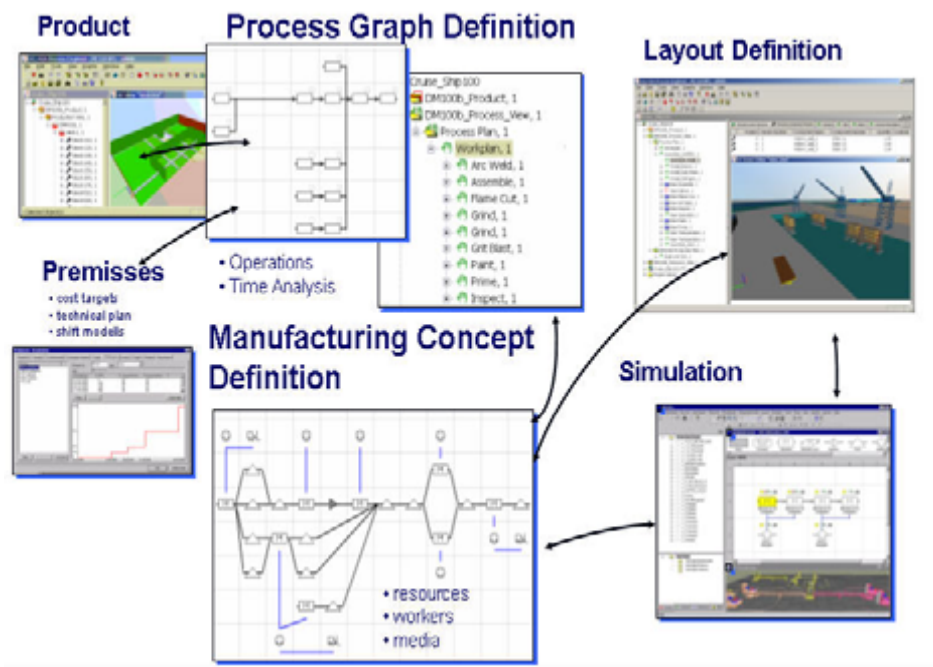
Product

Process Graph Definition

Layout Definition

Cruise_Ship100
DM100b_Product, 1
DM100b_Process_View, 1
Process Plan, 1
Workplan, 1
Arc Weld, 1
Assemble, 1
Flame Cut, 1
Grind, 1
Grind, 1
Grit Blast, 1
Paint, 1
Prime, 1
Inspect, 1

Premisses
• cost targets
• technical plan
• shift models

• Operations
• Time Analysis

Manufacturing Concept Definition

Simulation

QL

QL

QL

QL

• resources
• workers
• media